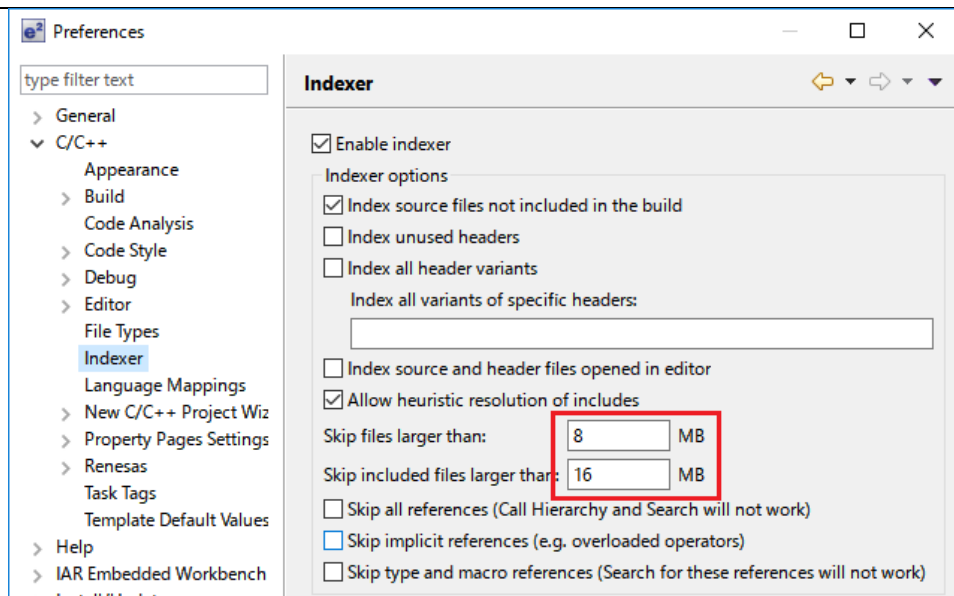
Preferences

type filter text

General
C/C++
Appearance
Build
Code Analysis
Code Style
Debug
Editor
File Types
Indexer
Language Mappings
New C/C++ Project Wiz
Property Pages Settings
Renesas
Task Tags
Template Default Values
Help
IAR Embedded Workbench

Indexer

Enable indexer
Indexer options
Index source files not included in the build
Index unused headers
Index all header variants
Index all variants of specific headers:
Index source and header files opened in editor
Allow heuristic resolution of includes
Skip files larger than: 8 MB
Skip included files larger than: 16 MB
Skip all references (Call Hierarchy and Search will not work)
Skip implicit references (e.g. overloaded operators)
Skip type and macro references (Search for these references will not work)